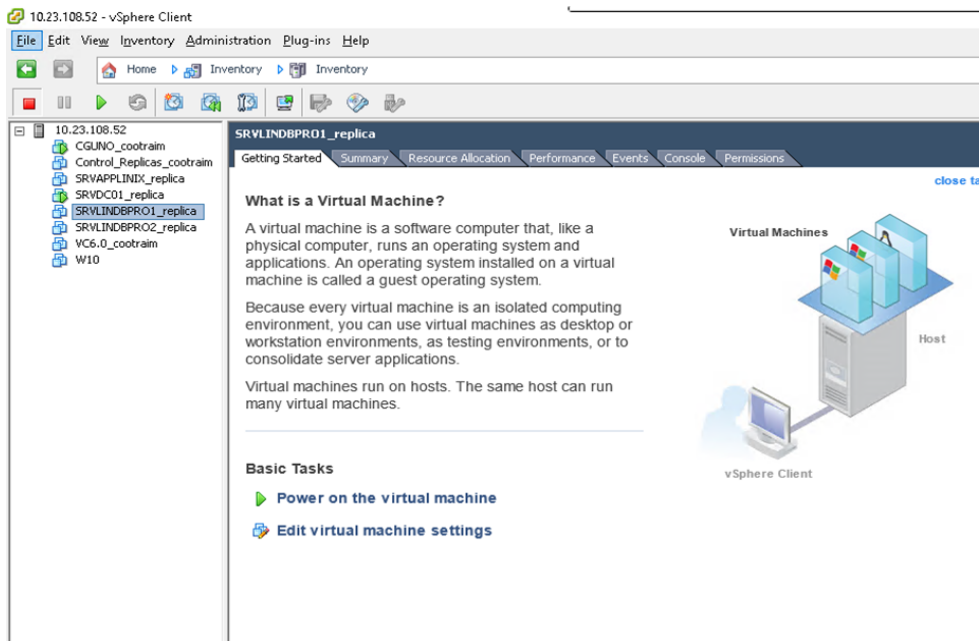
10.23.108.52 - vSphere Client

File Edit View Inventory Administration Plug-ins Help

Home Inventory Inventory

10.23.108.52
CGUNO_cootraim
Control_Replicas_cootraim
SRVAPPLINIX_replica
SRVDC01_replica
SRVLINDBPRO1_replica
SRVLINDBPRO2_replica
VC6.0_cootraim
W10

SRVLINDBPRO1_replica

Getting Started Summary Resource Allocation Performance Events Console Permissions

close ta

What is a Virtual Machine?

A virtual machine is a software computer that, like a physical computer, runs an operating system and applications. An operating system installed on a virtual machine is called a guest operating system.

Because every virtual machine is an isolated computing environment, you can use virtual machines as desktop or workstation environments, as testing environments, or to consolidate server applications.

Virtual machines run on hosts. The same host can run many virtual machines.

Virtual Machines

Host

vSphere Client

Basic Tasks

Power on the virtual machine

Edit virtual machine settings